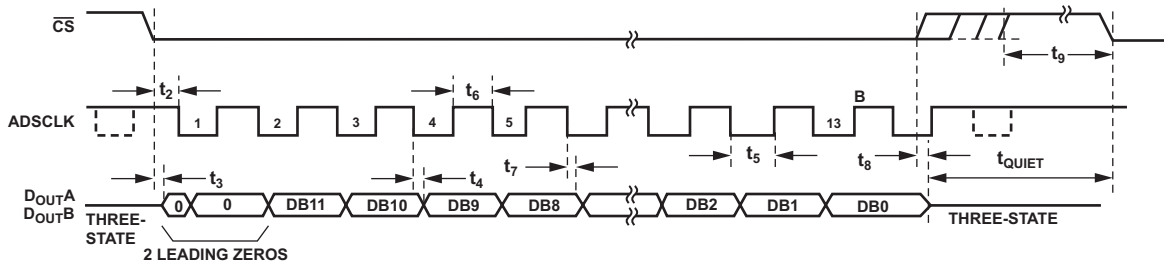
$\overline{CS}$

$t_2$

$t_6$

$t_9$

B

ADSCLK

1 2 3 4 5 13

$t_7$

$t_5$

$t_8$

$t_3$

$t_4$

$t_{QUIET}$

$D_{OUT}A$
$D_{OUT}B$

THREE-STATE

0 0 DB11 DB10 DB9 DB8 DB2 DB1 DB0

THREE-STATE

2 LEADING ZEROS